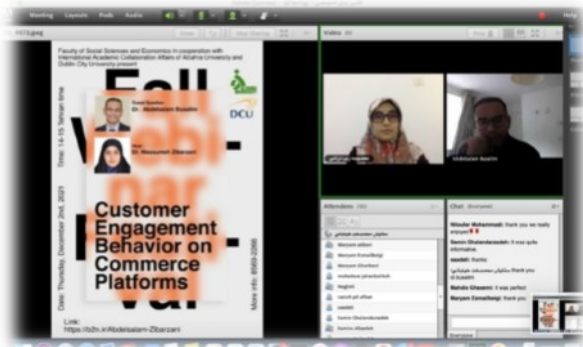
Meeting Layouts Pods Audio Help

Video

Faculty of Social Sciences and Economics in cooperation with International Academic Collaboration Affairs of Alzahra University and Dublin City University present

Fall Webinar Festival

DCU

Guest Speaker: Dr. Abdelsalam Busalim

Host: Dr. Masoumeh Zibarzani

Time: 14-15 Tehran time

Date: Thursday, December 2nd, 2021

Customer Engagement Behavior on Commerce Platforms

More info: 8588-2266

Link: https://b2n.ir/Abdelsalam-Zibarzani

Abdelsalam Busalim

Attendees

Maryam akbari

Maryam Esmaillbeigi

Maryam Ghorbani

Chat

Niloufar Mohammadi: thank you we really enjoyed

Samin Gholamzadeh: it was quite informative.

saedeh: thanks

Mahdis Ghaseml: it was perfect

Maryam Esmaillbeigi: thank you

Everyone